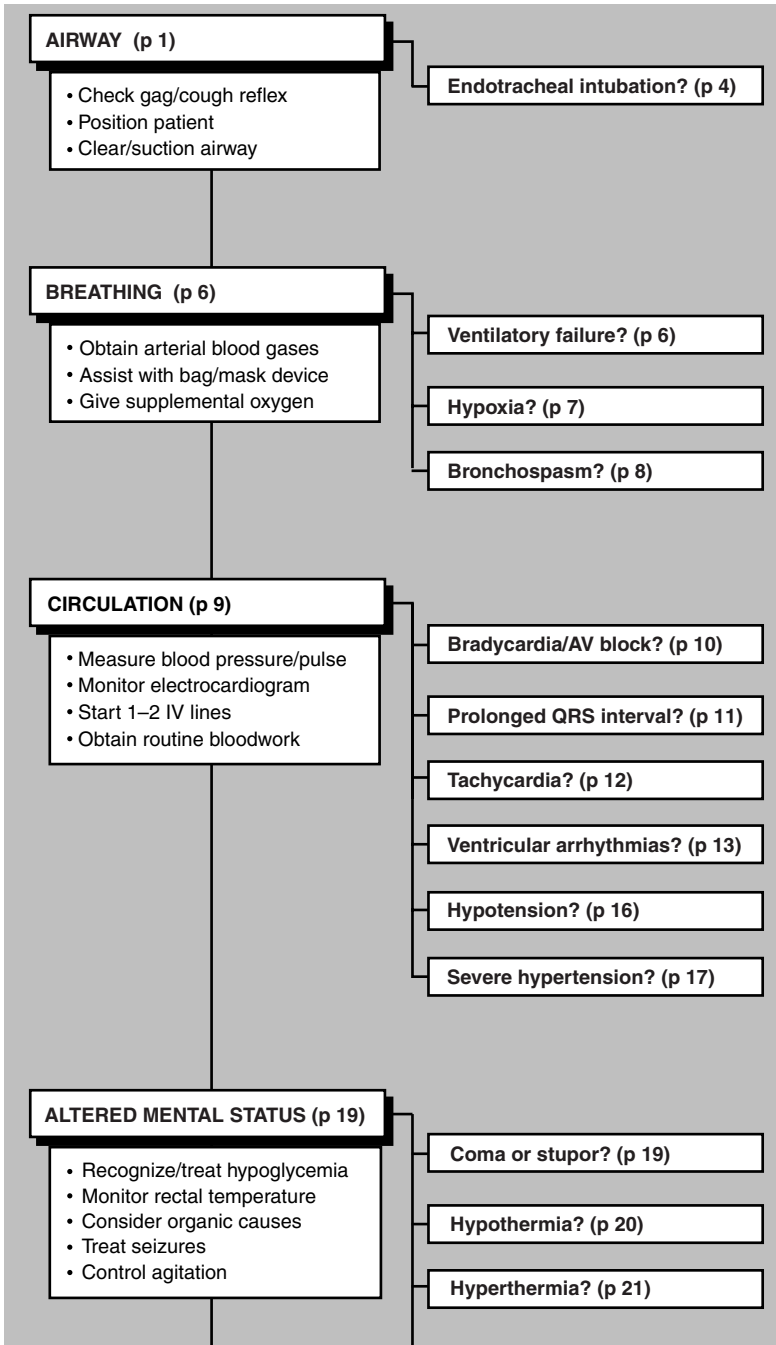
AIRWAY (p 1)

• Check gag/cough reflex
• Position patient
• Clear/suction airway

Endotracheal intubation? (p 4)

BREATHING (p 6)

• Obtain arterial blood gases
• Assist with bag/mask device
• Give supplemental oxygen

Ventilatory failure? (p 6)

Hypoxia? (p 7)

Bronchospasm? (p 8)

CIRCULATION (p 9)

• Measure blood pressure/pulse
• Monitor electrocardiogram
• Start 1–2 IV lines
• Obtain routine bloodwork

Bradycardia/AV block? (p 10)

Prolonged QRS interval? (p 11)

Tachycardia? (p 12)

Ventricular arrhythmias? (p 13)

Hypotension? (p 16)

Severe hypertension? (p 17)

ALTERED MENTAL STATUS (p 19)

• Recognize/treat hypoglycemia
• Monitor rectal temperature
• Consider organic causes
• Treat seizures
• Control agitation

Coma or stupor? (p 19)

Hypothermia? (p 20)

Hyperthermia? (p 21)